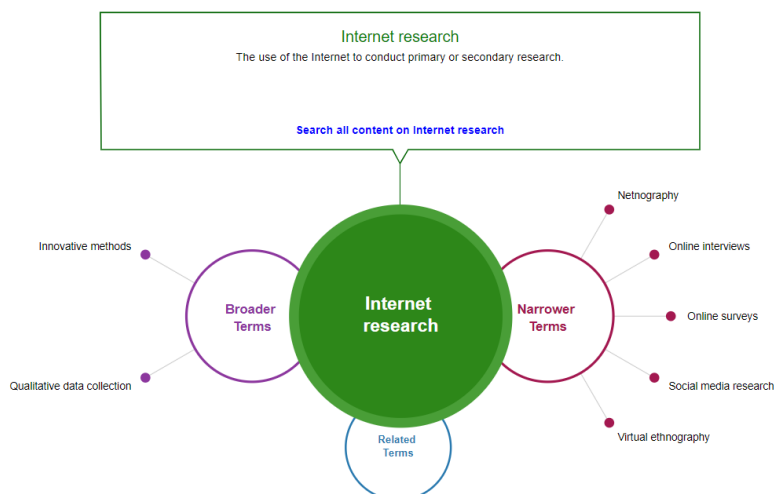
Internet research

The use of the Internet to conduct primary or secondary research.

Search all content on Internet research

Innovative methods

Qualitative data collection

Broader Terms

Internet research

Related Terms

Narrower Terms

Netnography

Online interviews

Online surveys

Social media research

Virtual ethnography